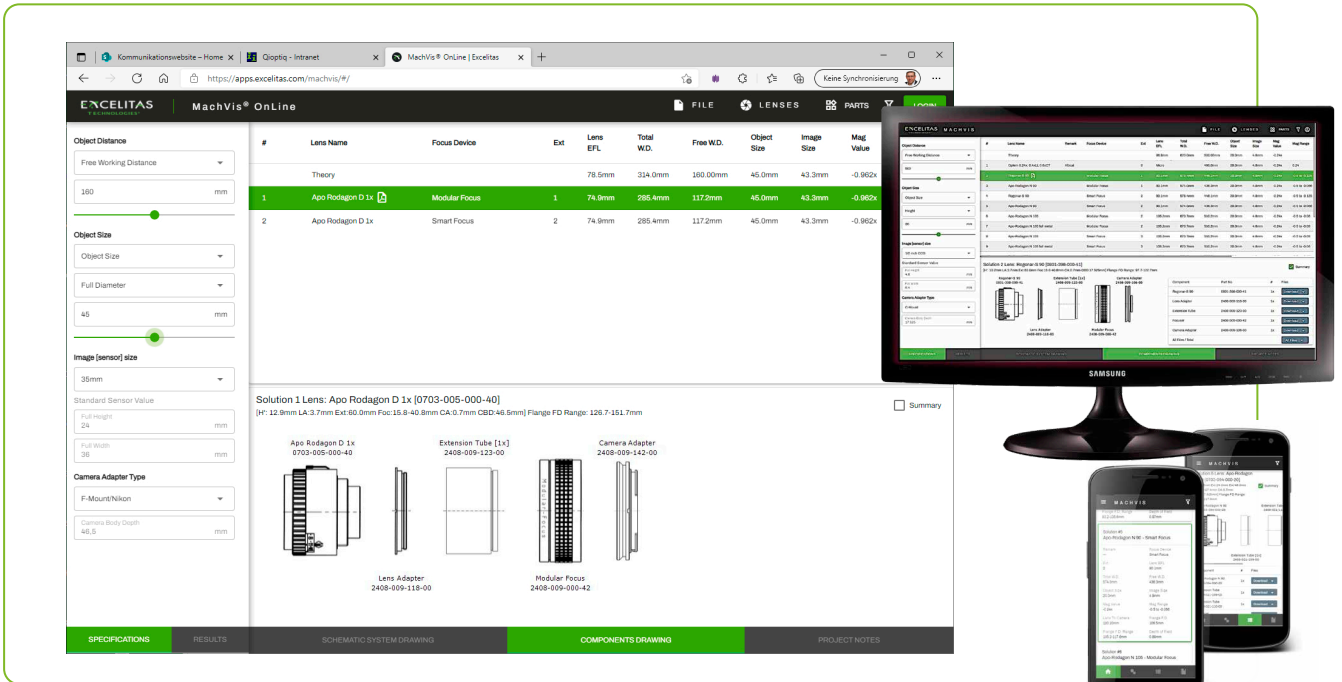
Kommunikationswebsite – Home × | Qioptiq - Intranet × | MachVis® OnLine | Excelitas × +

https://apps.excelitas.com/machvis/#/

Keine Synchronisierung

EXCELITAS TECHNOLOGIES | MachVis® OnLine

FILE LENSES PARTS LOGIN

Object Distance

Free Working Distance

160 mm

Object Size

Object Size

Full Diameter

45 mm

Image [sensor] size

35mm

Standard Sensor Value

Full Height
24 mm

Full Width
36 mm

Camera Adapter Type

F-Mount/Nikon

Camera Body Depth
46,5 mm

| # | Lens Name | Focus Device | Ext | Lens EFL | Total W.D. | Free W.D. | Object Size | Image Size | Mag Value |
|---|---|---|---|---|---|---|---|---|---|
| | Theory | | | 78.5mm | 314.0mm | 160.00mm | 45.0mm | 43.3mm | -0.962x |
| 1 | Apo Rodagon D 1x | Modular Focus | 1 | 74.9mm | 285.4mm | 117.2mm | 45.0mm | 43.3mm | -0.962x |
| 2 | Apo Rodagon D 1x | Smart Focus | 2 | 74.9mm | 285.4mm | 117.2mm | 45.0mm | 43.3mm | -0.962x |

Solution 1 Lens: Apo Rodagon D 1x [0703-005-000-40]

[H': 12.9mm LA:3.7mm Ext:60.0mm Foc:15.8-40.8mm CA:0.7mm CBD:46.5mm] Flange FD Range: 126.7-151.7mm

Summary

Apo Rodagon D 1x
0703-005-000-40

Extension Tube [1x]
2408-009-123-00

Camera Adapter
2408-009-142-00

Lens Adapter
2408-009-118-00

Modular Focus
2408-009-000-42

SPECIFICATIONS RESULTS SCHEMATIC SYSTEM DRAWING COMPONENTS DRAWING PROJECT NOTES

SAMSUNG

MACHVIS

Solution #1
Apo Rodagon N 90 - Smart Focus

Solution #2
Apo Rodagon N 105 - Modular Focus